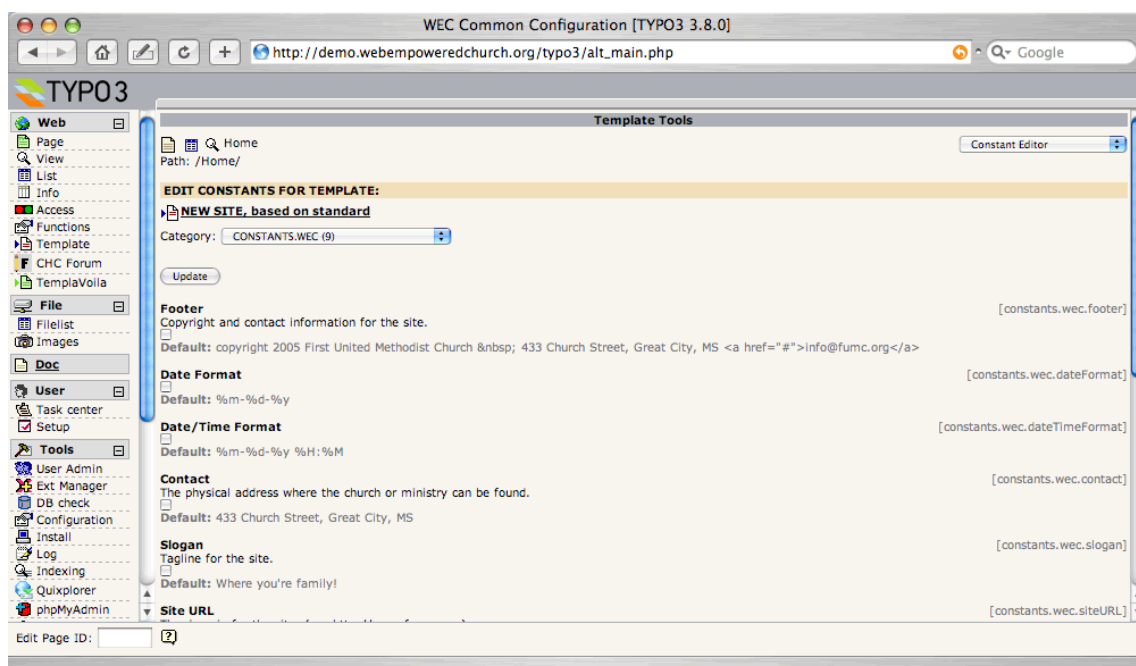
WEC Common Configuration [TYPO3 3.8.0]

http://demo.webempoweredchurch.org/typo3/alt_main.php

Google

TYPO3

Web
Page
View
List
Info
Access
Functions
Template
CHC Forum
TemplaVoila
File
Filelist
Images
Doc
User
Task center
Setup
Tools
User Admin
Ext Manager
DB check
Configuration
Install
Log
Indexing
Quixplorer
phpMyAdmin

Template Tools

Home
Path: /Home/

Constant Editor

EDIT CONSTANTS FOR TEMPLATE:

NEW SITE, based on standard

Category: CONSTANTS.WEC (9)

Update

Footer [constants.wec.footer]
Copyright and contact information for the site.
Default: copyright 2005 First United Methodist Church &nbsp; 433 Church Street, Great City, MS <a href="#">info@fumc.org</a>

Date Format [constants.wec.dateFormat]
Default: %m-%d-%y

Date/Time Format [constants.wec.dateTimeFormat]
Default: %m-%d-%y %H:%M

Contact [constants.wec.contact]
The physical address where the church or ministry can be found.
Default: 433 Church Street, Great City, MS

Slogan [constants.wec.slogan]
Tagline for the site.
Default: Where you're family!

Site URL [constants.wec.siteURL]
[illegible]

Edit Page ID: